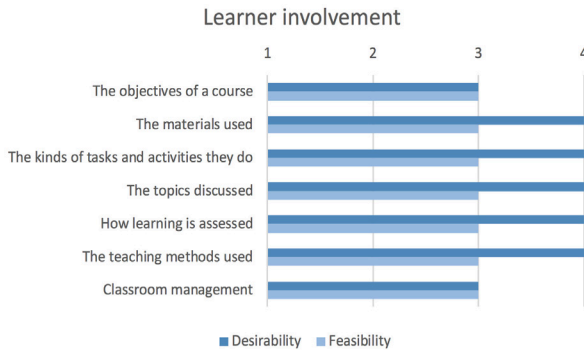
Learner involvement

1 2 3 4

The objectives of a course
The materials used
The kinds of tasks and activities they do
The topics discussed
How learning is assessed
The teaching methods used
Classroom management

Desirability Feasibility